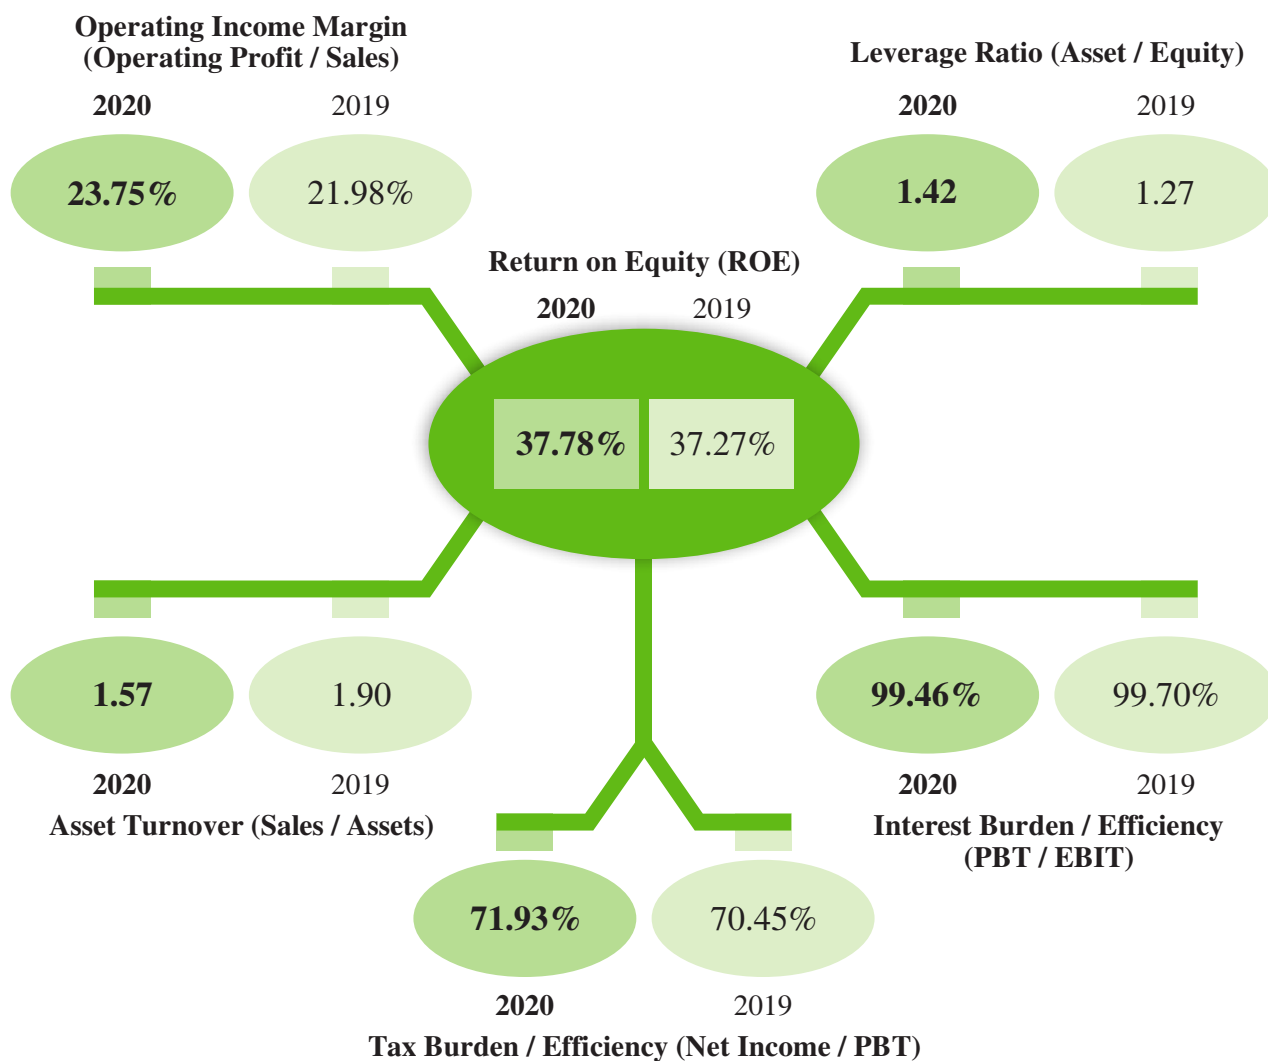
Operating Income Margin (Operating Profit / Sales)

2020 2019

23.75% 21.98%

Leverage Ratio (Asset / Equity)

2020 2019

1.42 1.27

Return on Equity (ROE)

2020 2019

37.78% 37.27%

1.57 1.90

2020 2019

Asset Turnover (Sales / Assets)

99.46% 99.70%

2020 2019

Interest Burden / Efficiency (PBT / EBIT)

71.93% 70.45%

2020 2019

Tax Burden / Efficiency (Net Income / PBT)